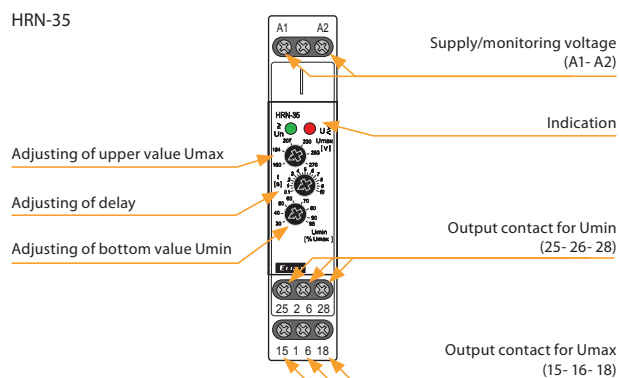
HRN-35

A1 A2

Supply/monitoring voltage (A1- A2)

HRN-35

Indication

Adjusting of upper value Umax

Adjusting of delay

Adjusting of bottom value Umin

Output contact for Umin (25- 26- 28)

25 26 28

15 16 18

Output contact for Umax (15- 16- 18)